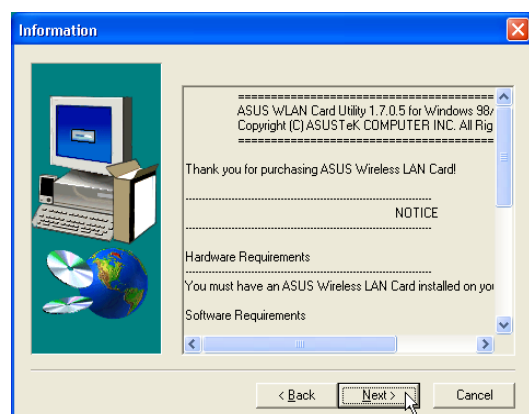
Information

========================================
ASUS WLAN Card Utility 1.7.0.5 for Windows 98/
Copyright (C) ASUSTeK COMPUTER INC. All Rig
========================================

Thank you for purchasing ASUS Wireless LAN Card!

----------------------------------------
NOTICE
----------------------------------------

Hardware Requirements
----------------------------------------
You must have an ASUS Wireless LAN Card installed on you

Software Requirements

< Back | Next > | Cancel